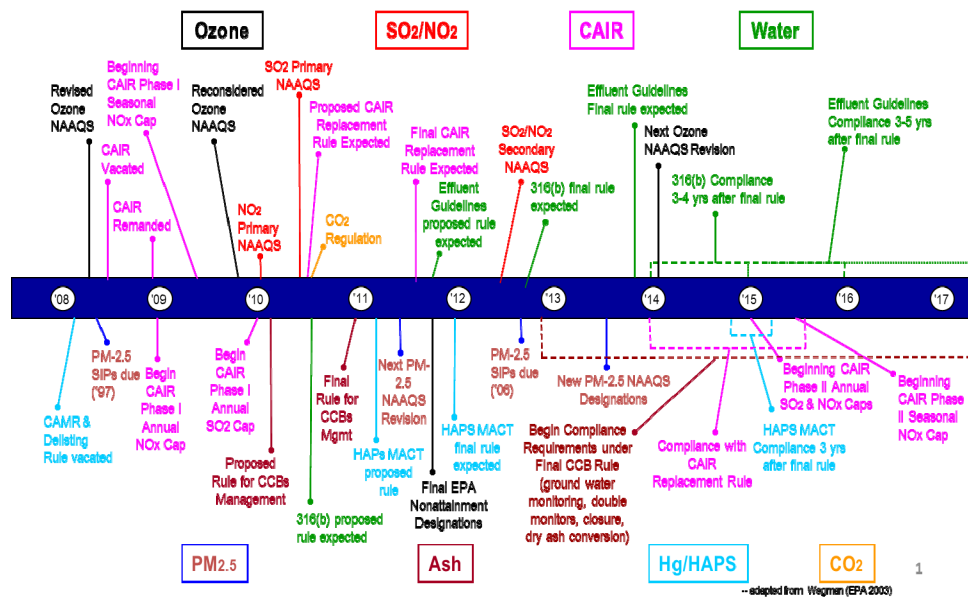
Ozone

SO2/NO2

CAIR

Water

Revised Ozone NAAQS

Beginning CAIR Phase I Seasonal NOx Cap

CAIR Vacated

CAIR Remanded

Reconsidered Ozone NAAQS

SO2 Primary NAAQS

NO2 Primary NAAQS

Proposed CAIR Replacement Rule Expected

CO2 Regulation

Final CAIR Replacement Rule Expected

Effluent Guidelines proposed rule expected

SO2/NO2 Secondary NAAQS

316(b) final rule expected

Effluent Guidelines Final rule expected

Next Ozone NAAQS Revision

316(b) Compliance 3-4 yrs after final rule

Effluent Guidelines Compliance 3-5 yrs after final rule

'08 '09 '10 '11 '12 '13 '14 '15 '16 '17

CAMR & Delisting Rule vacated

PM-2.5 SIPs due ('97)

Begin CAIR Phase I Annual NOx Cap

Begin CAIR Phase I Annual SO2 Cap

Proposed Rule for CCBs Management

316(b) proposed rule expected

Final Rule for CCBs Mgmt

HAPs MACT proposed rule

Next PM-2.5 NAAQS Revision

Final EPA Nonattainment Designations

HAPS MACT final rule expected

PM-2.5 SIPs due ('06)

New PM-2.5 NAAQS Designations

Begin Compliance Requirements under Final CCB Rule (ground water monitoring, double monitors, closure, dry ash conversion)

Compliance with CAIR Replacement Rule

HAPS MACT Compliance 3 yrs after final rule

Beginning CAIR Phase II Annual SO2 & NOx Caps

Beginning CAIR Phase II Seasonal NOx Cap

PM2.5

Ash

Hg/HAPS

CO2

1

-- adapted from Wegman (EPA 2003)